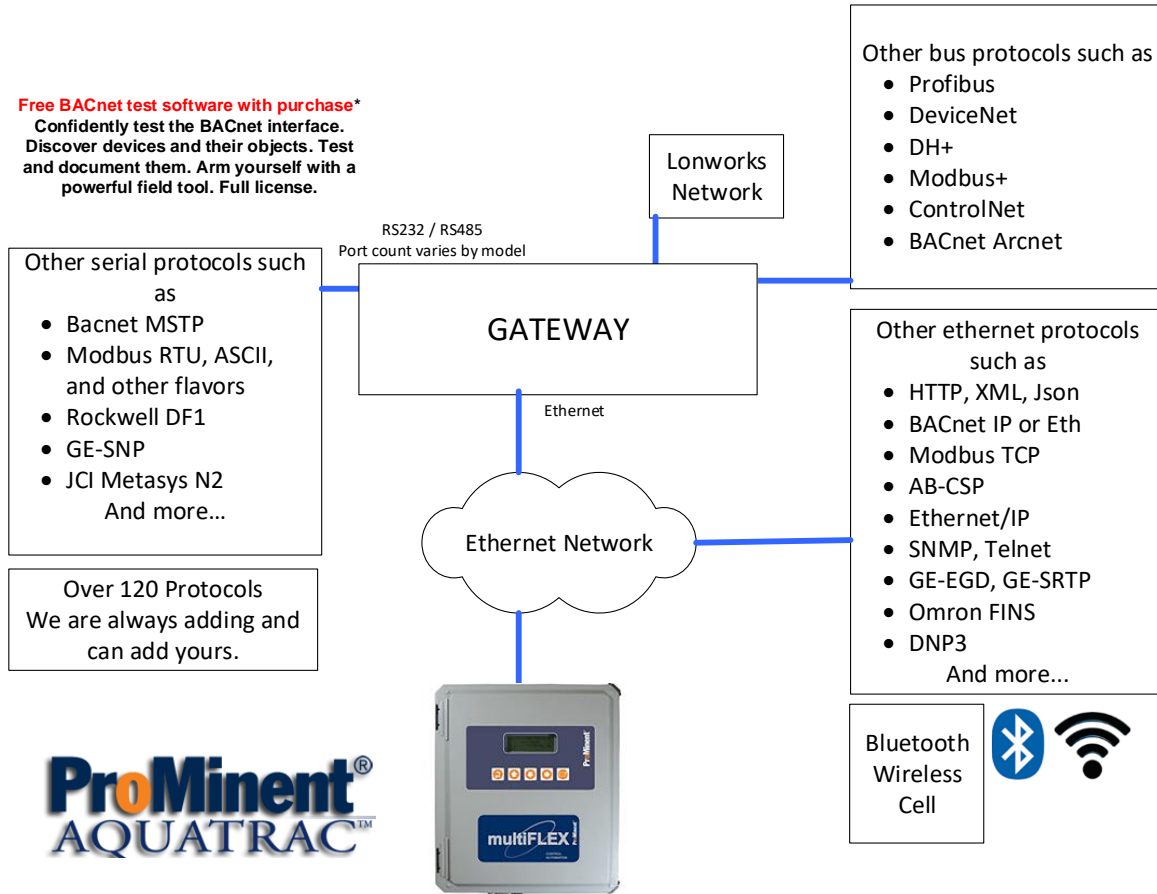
Free BACnet test software with purchase*
Confidently test the BACnet interface. Discover devices and their objects. Test and document them. Arm yourself with a powerful field tool. Full license.

Lonworks Network

Other bus protocols such as
- Profibus
- DeviceNet
- DH+
- Modbus+
- ControlNet
- BACnet Arcnet

RS232 / RS485
Port count varies by model

Other serial protocols such as
- Bacnet MSTP
- Modbus RTU, ASCII, and other flavors
- Rockwell DF1
- GE-SNP
- JCI Metasys N2
And more…

GATEWAY

Ethernet

Other ethernet protocols such as
- HTTP, XML, Json
- BACnet IP or Eth
- Modbus TCP
- AB-CSP
- Ethernet/IP
- SNMP, Telnet
- GE-EGD, GE-SRTP
- Omron FINS
- DNP3
And more...

Ethernet Network

Over 120 Protocols
We are always adding and can add yours.

Bluetooth
Wireless
Cell

ProMinent®
AQUATRAC™

ProMinent
multiFLEX